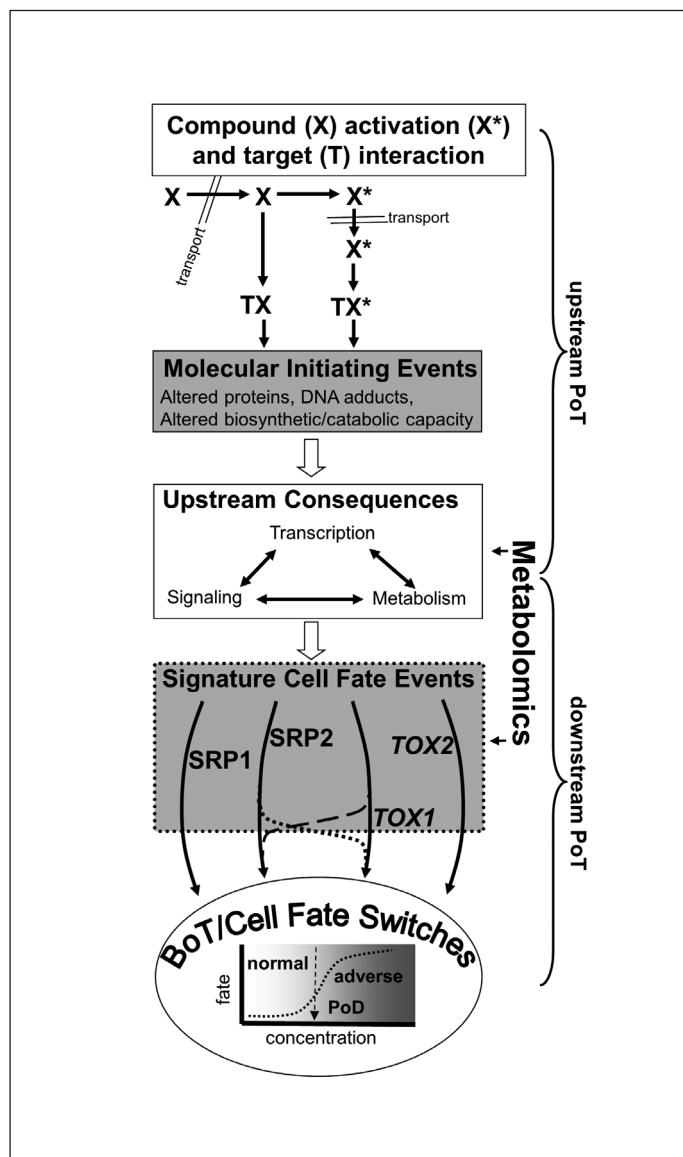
Compound (X) activation (X*) and target (T) interaction

X → X → X*

transport

transport

X*

TX

TX*

Molecular Initiating Events

Altered proteins, DNA adducts, Altered biosynthetic/catabolic capacity

Upstream Consequences

Transcription

Signaling

Metabolism

Signature Cell Fate Events

SRP1

SRP2

TOX2

TOX1

BoT/Cell Fate Switches

normal

adverse

PoD

fate

concentration

upstream PoT

Metabolomics

downstream PoT